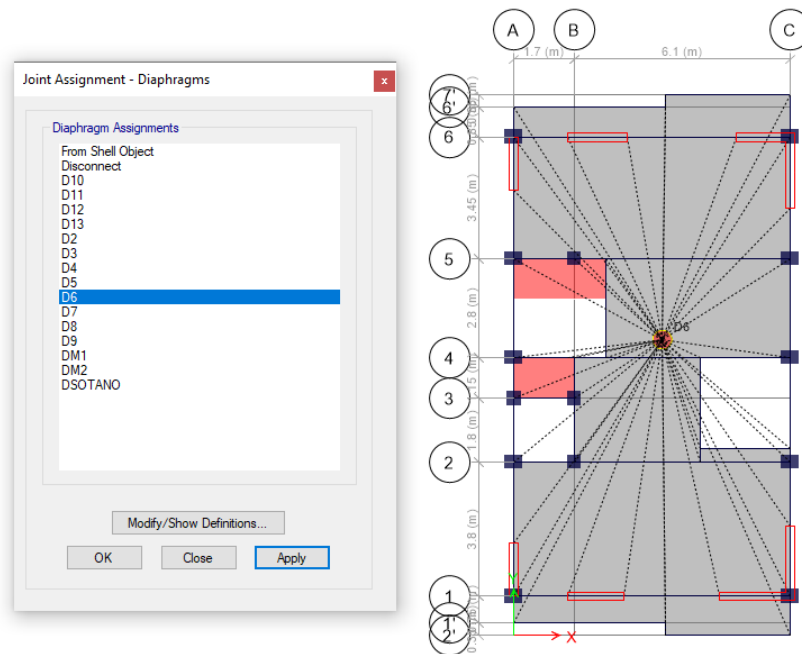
Joint Assignment - Diaphragms

x

Diaphragm Assignments

From Shell Object
Disconnect
D10
D11
D12
D13
D2
D3
D4
D5
D6
D7
D8
D9
DM1
DM2
DSOTANO

Modify/Show Definitions...

OK

Close

Apply

A

B

C

1.7 (m)

6.1 (m)

7'

6'

6

3.45 (m)

5

2.8 (m)

D6

4

3

1.8 (m)

2

3.8 (m)

1

1'

2'

Y

X